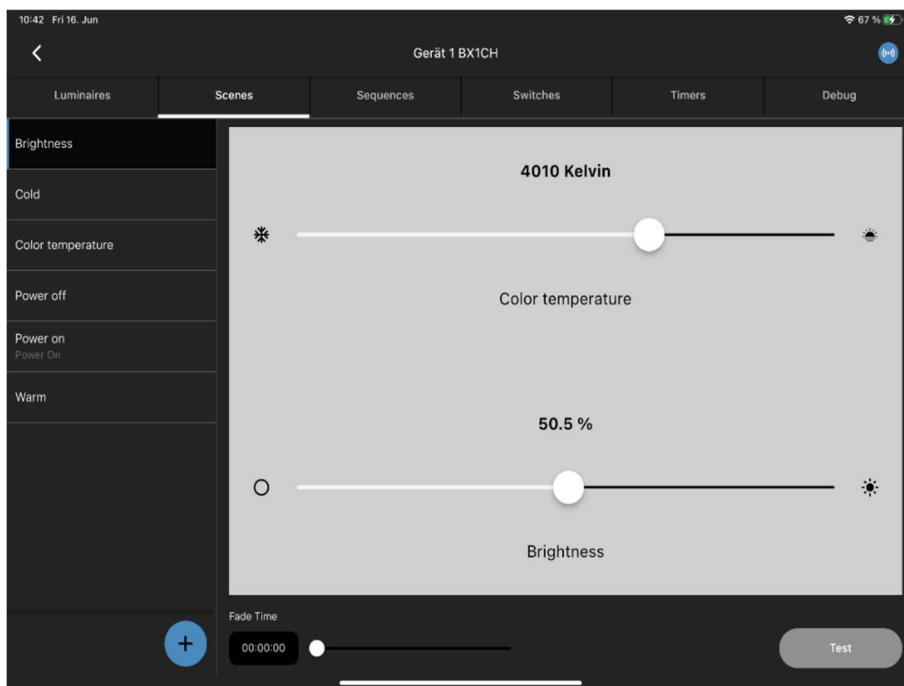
10:42 Fri 16. Jun

67 %

Gerät 1 BX1CH

Luminaires | Scenes | Sequences | Switches | Timers | Debug

Brightness

Cold

Color temperature

Power off

Power on
Power On

Warm

4010 Kelvin

Color temperature

50.5 %

Brightness

Fade Time

00:00:00

Test

+